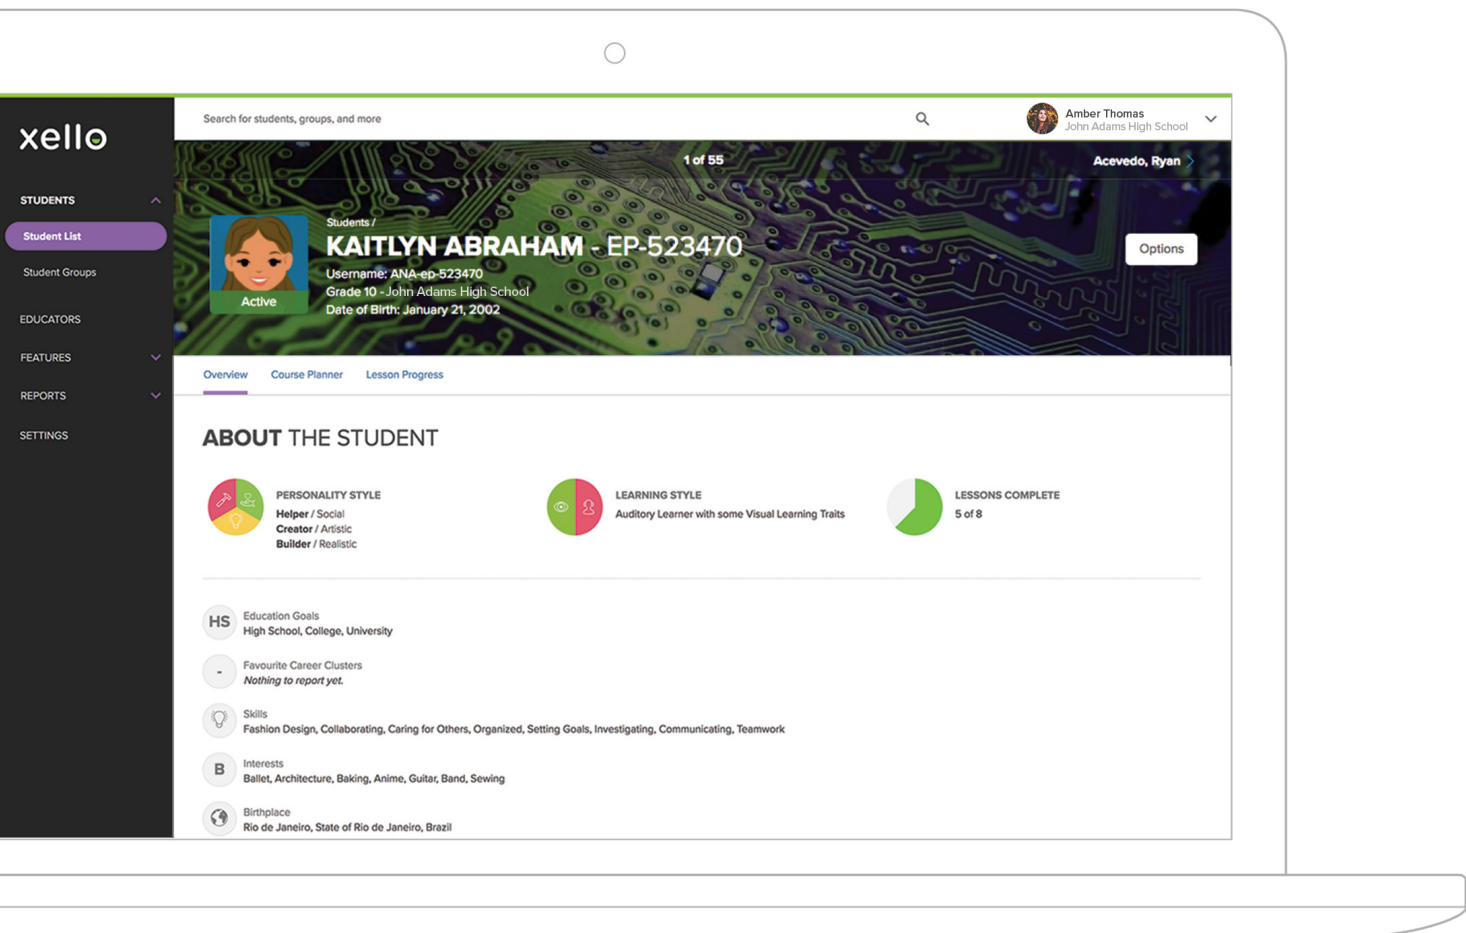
xello

STUDENTS

Student List

Student Groups

EDUCATORS

FEATURES

REPORTS

SETTINGS

Search for students, groups, and more

Amber Thomas
John Adams High School

1 of 55

Acevedo, Ryan

Students /

KAITLYN ABRAHAM - EP-523470

Username: ANA-ep-523470
Grade 10 - John Adams High School
Date of Birth: January 21, 2002

Active

Options

Overview Course Planner Lesson Progress

ABOUT THE STUDENT

PERSONALITY STYLE
Helper / Social
Creator / Artistic
Builder / Realistic

LEARNING STYLE
Auditory Learner with some Visual Learning Traits

LESSONS COMPLETE
5 of 8

HS Education Goals
High School, College, University

- Favourite Career Clusters
Nothing to report yet.

Skills
Fashion Design, Collaborating, Caring for Others, Organized, Setting Goals, Investigating, Communicating, Teamwork

B Interests
Ballet, Architecture, Baking, Anime, Guitar, Band, Sewing

Birthplace
Rio de Janeiro, State of Rio de Janeiro, Brazil